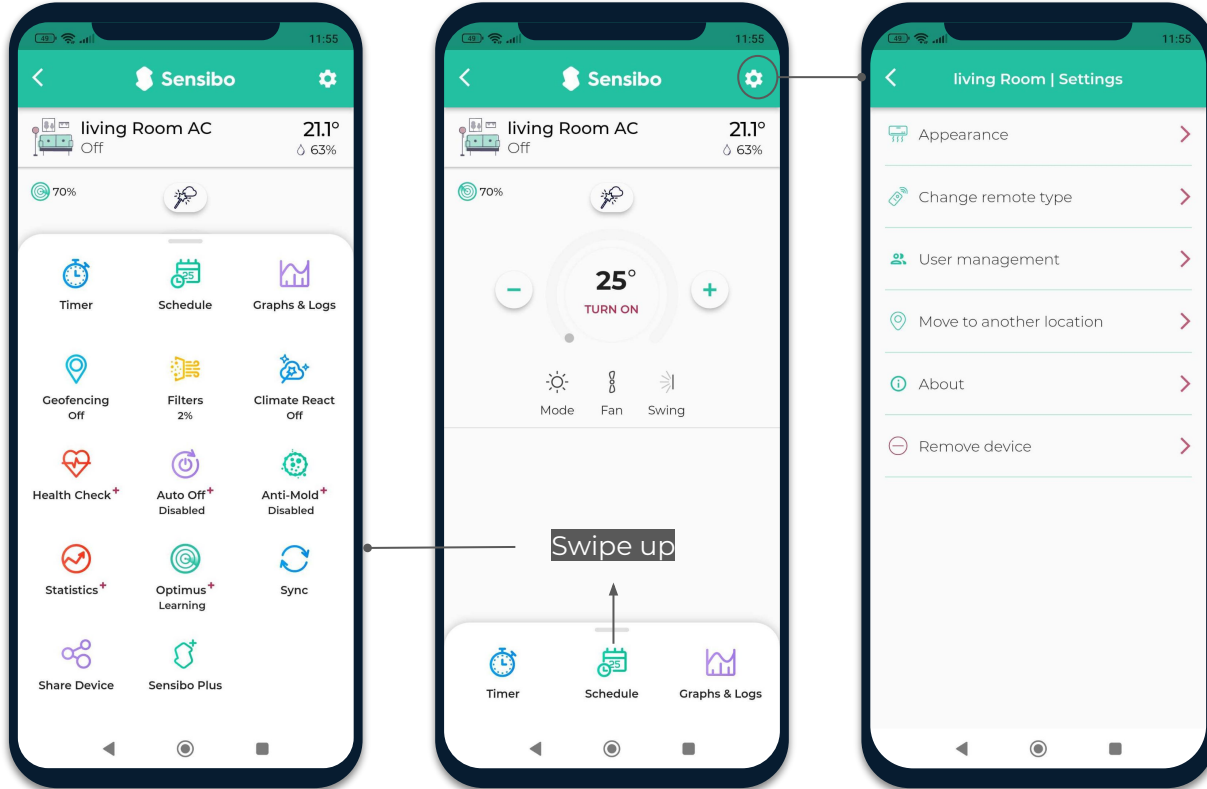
49 11:55

Sensibo

living Room AC
Off

21.1°
63%

70%

Timer

Schedule

Graphs & Logs

Geofencing
Off

Filters
2%

Climate React
Off

Health Check+

Auto Off+
Disabled

Anti-Mold+
Disabled

Statistics+

Optimus+
Learning

Sync

Share Device

Sensibo Plus

49 11:55

Sensibo

living Room AC
Off

21.1°
63%

70%

25°
TURN ON

Mode

Fan

Swing

Swipe up

Timer

Schedule

Graphs & Logs

49 11:55

living Room | Settings

Appearance

Change remote type

User management

Move to another location

About

Remove device